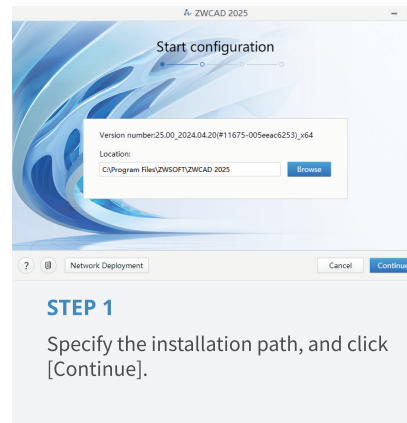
ZWCAD 2025

Start configuration

Version number:25.00_2024.04.20(#11675-005eeac6253)_x64

Location:

C:\Program Files\ZWSOFT\ZWCAD 2025

Browse

?

Network Deployment

Cancel

Continue

STEP 1

Specify the installation path, and click [Continue].